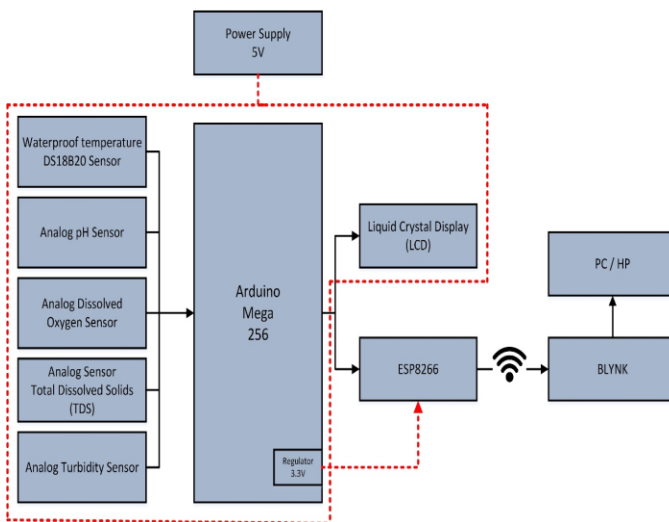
Power Supply
5V

Waterproof temperature
DS18B20 Sensor

Analog pH Sensor

Analog Dissolved
Oxygen Sensor

Analog Sensor
Total Dissolved Solids
(TDS)

Analog Turbidity Sensor

Arduino
Mega
256

Regulator
3.3V

Liquid Crystal Display
(LCD)

ESP8266

PC / HP

BLYNK